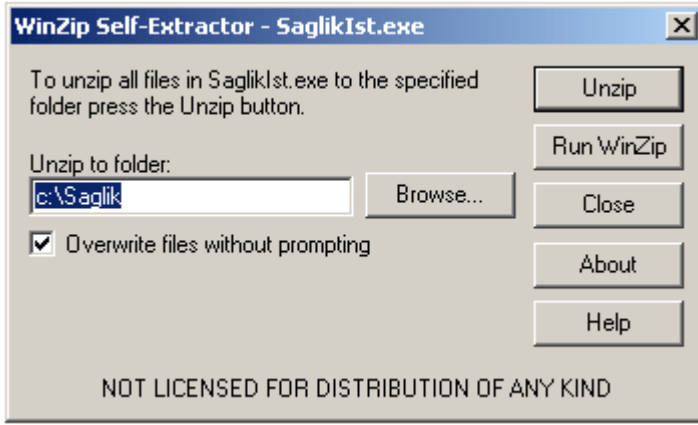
WinZip Self-Extractor - SaglikIst.exe

To unzip all files in SaglikIst.exe to the specified folder press the Unzip button.

Unzip to folder:

c:\Saglik

Browse...

Overwrite files without prompting

Unzip

Run WinZip

Close

About

Help

NOT LICENSED FOR DISTRIBUTION OF ANY KIND